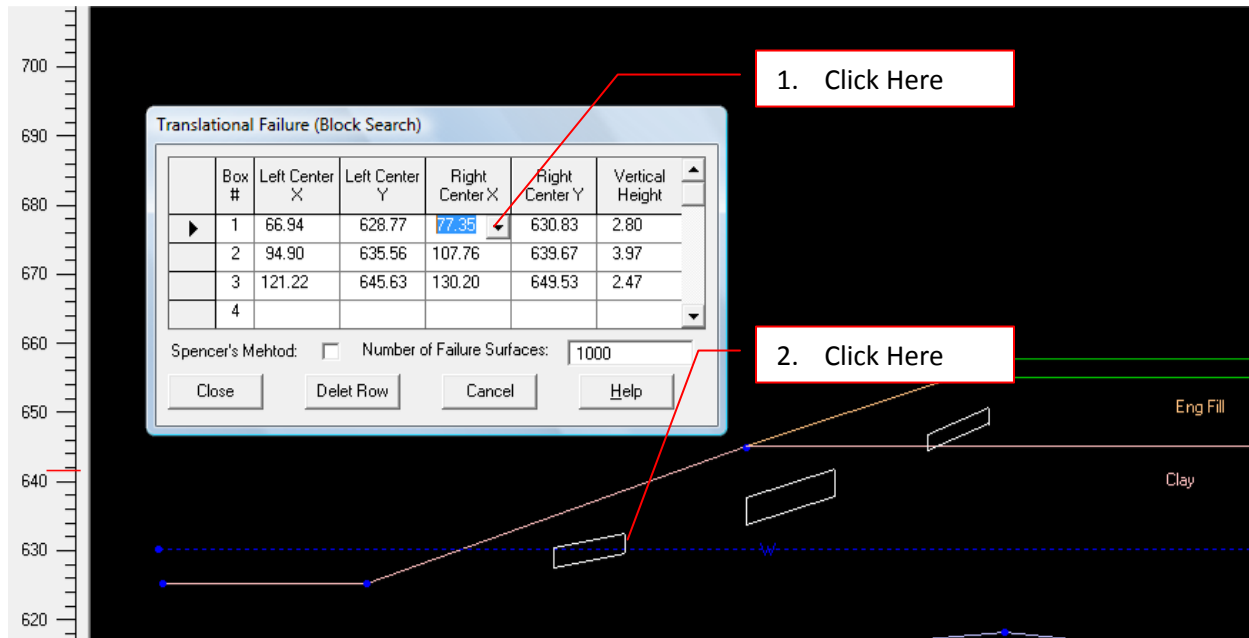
700

690

680

670

660

650

640

630

620

Translational Failure (Block Search)

| | Box # | Left Center X | Left Center Y | Right Center X | Right Center Y | Vertical Height |
|---|---|---|---|---|---|---|
| ▶ | 1 | 66.94 | 628.77 | 77.35 | 630.83 | 2.80 |
| | 2 | 94.90 | 635.56 | 107.76 | 639.67 | 3.97 |
| | 3 | 121.22 | 645.63 | 130.20 | 649.53 | 2.47 |
| | 4 | | | | | |

Spencer's Mehtod:

Number of Failure Surfaces: 1000

Close

Delet Row

Cancel

Help

1. Click Here

2. Click Here

Eng Fill

Clay

W